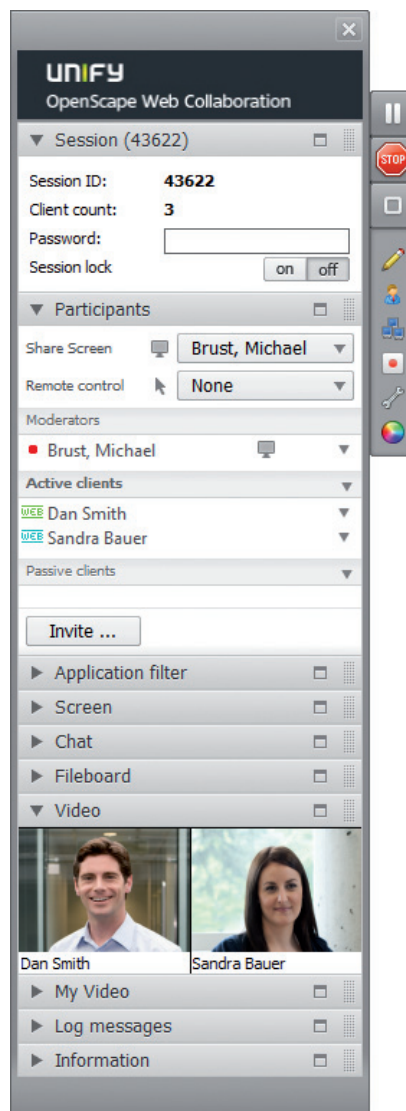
UNIFY
OpenScape Web Collaboration

Session (43622)

Session ID: 43622
Client count: 3
Password:
Session lock on off

Participants

Share Screen Brust, Michael
Remote control None

Moderators
Brust, Michael

Active clients
WEB Dan Smith
WEB Sandra Bauer

Passive clients

Invite ...

Application filter
Screen
Chat
Fileboard
Video

Dan Smith
Sandra Bauer

My Video
Log messages
Information

STOP